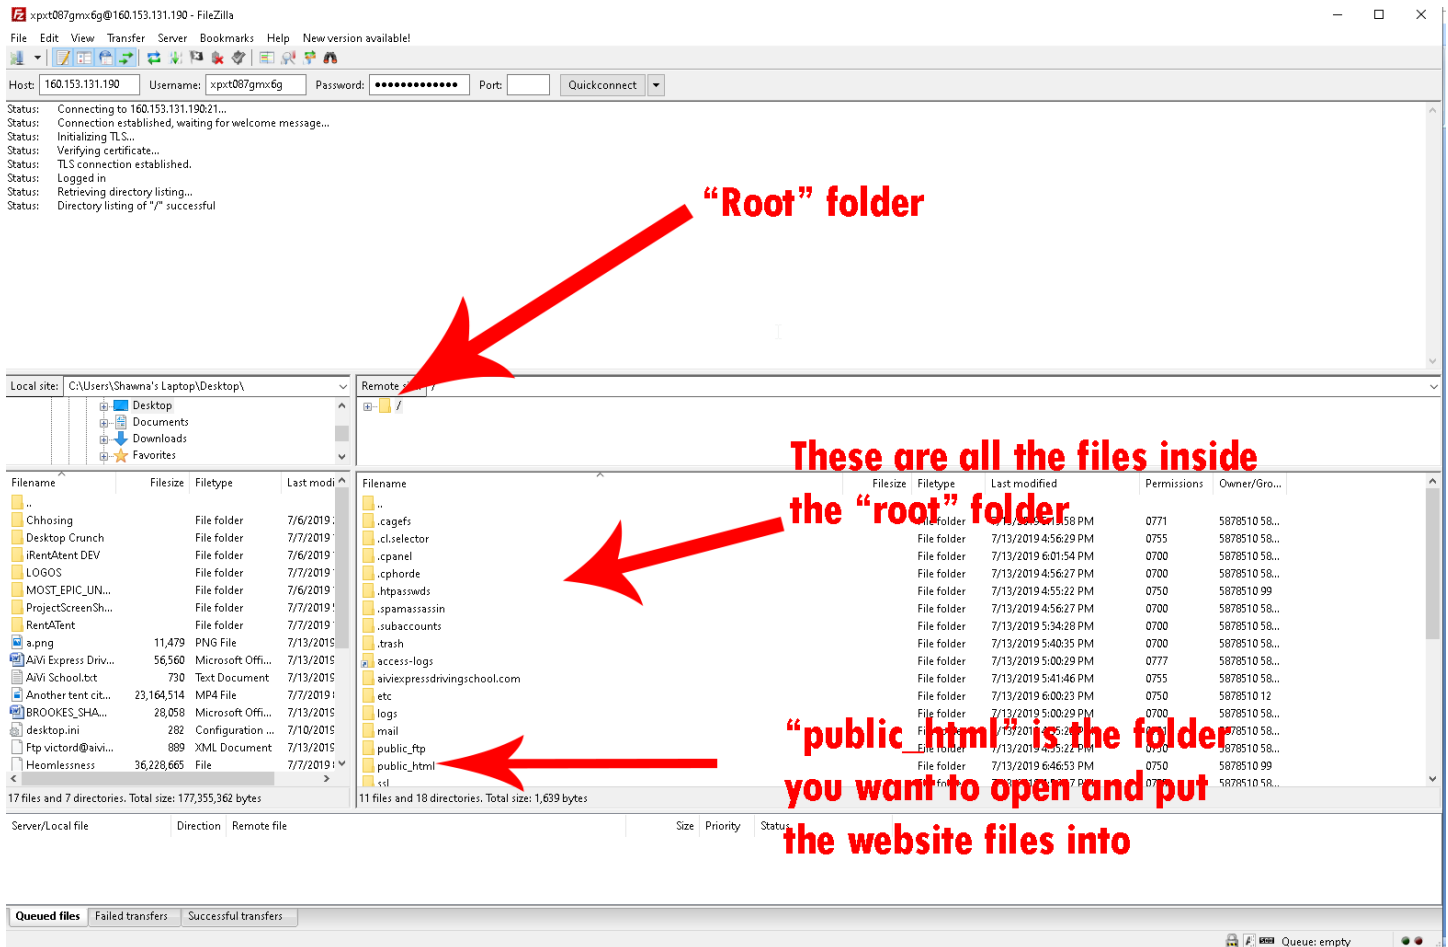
xpxt087gmx6g@160.153.131.190 - FileZilla

File Edit View Transfer Server Bookmarks Help New version available!

Host: 160.153.131.190 Username: xpxt087gmx6g Password: ••••••••••••• Port: Quickconnect

Status: Connecting to 160.153.131.190:21...
Status: Connection established, waiting for welcome message...
Status: Initializing TLS...
Status: Verifying certificate...
Status: TLS connection established.
Status: Logged in
Status: Retrieving directory listing...
Status: Directory listing of "/" successful

"Root" folder

Local site: C:\Users\Shawna's Laptop\Desktop\

Remote site: /

Desktop
Documents
Downloads
Favorites

/

These are all the files inside the "root" folder

| Filename | Filesize | Filetype | Last modi |
|---|---|---|---|
| .. | | | |
| Chhosing | | File folder | 7/6/2019 |
| Desktop Crunch | | File folder | 7/7/2019 |
| iRentAtent DEV | | File folder | 7/6/2019 |
| LOGOS | | File folder | 7/7/2019 |
| MOST_EPIC_UN... | | File folder | 7/6/2019 |
| ProjectScreenSh... | | File folder | 7/7/2019 |
| RentATent | | File folder | 7/7/2019 |
| a.png | 11,479 | PNG File | 7/13/2019 |
| AiVi Express Driv... | 56,560 | Microsoft Offi... | 7/13/2019 |
| AiVi School.txt | 730 | Text Document | 7/13/2019 |
| Another tent cit... | 23,164,514 | MP4 File | 7/7/2019 |
| BROOKES_SHA... | 28,058 | Microsoft Offi... | 7/13/2019 |
| desktop.ini | 282 | Configuration ... | 7/10/2019 |
| Ftp victord@aivi... | 889 | XML Document | 7/13/2019 |
| Heomlessness | 36,228,665 | File | 7/7/2019 |

17 files and 7 directories. Total size: 177,355,362 bytes

| Filename | Filesize | Filetype | Last modified | Permissions | Owner/Gro... |
|---|---|---|---|---|---|
| .. | | | | | |
| .cagefs | | File folder | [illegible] PM | 0771 | 587851058... |
| .cl.selector | | File folder | 7/13/2019 4:56:29 PM | 0755 | 587851058... |
| .cpanel | | File folder | 7/13/2019 6:01:54 PM | 0700 | 587851058... |
| .cphorde | | File folder | 7/13/2019 4:56:27 PM | 0700 | 587851058... |
| .htpasswds | | File folder | 7/13/2019 4:55:22 PM | 0750 | 587851099 |
| .spamassassin | | File folder | 7/13/2019 4:56:27 PM | 0700 | 587851058... |
| .subaccounts | | File folder | 7/13/2019 5:34:28 PM | 0700 | 587851058... |
| .trash | | File folder | 7/13/2019 5:40:35 PM | 0700 | 587851058... |
| access-logs | | File folder | 7/13/2019 5:00:29 PM | 0777 | 587851058... |
| aiviexpressdrivingschool.com | | File folder | 7/13/2019 5:41:46 PM | 0755 | 587851058... |
| etc | | File folder | 7/13/2019 6:00:23 PM | 0750 | 587851012 |
| logs | | File folder | 7/13/2019 5:00:29 PM | 0700 | 587851058... |
| mail | | File folder | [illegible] | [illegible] | 587851058... |
| public_ftp | | File folder | 7/13/2019 4:55:22 PM | 0750 | 587851058... |
| public_html | | File folder | 7/13/2019 6:46:53 PM | 0750 | 587851099 |
| ssl | | File folder | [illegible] | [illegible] | 587851058... |

11 files and 18 directories. Total size: 1,639 bytes

"public_html" is the folder you want to open and put the website files into

Server/Local file Direction Remote file Size Priority Status

Queued files Failed transfers Successful transfers

Queue: empty